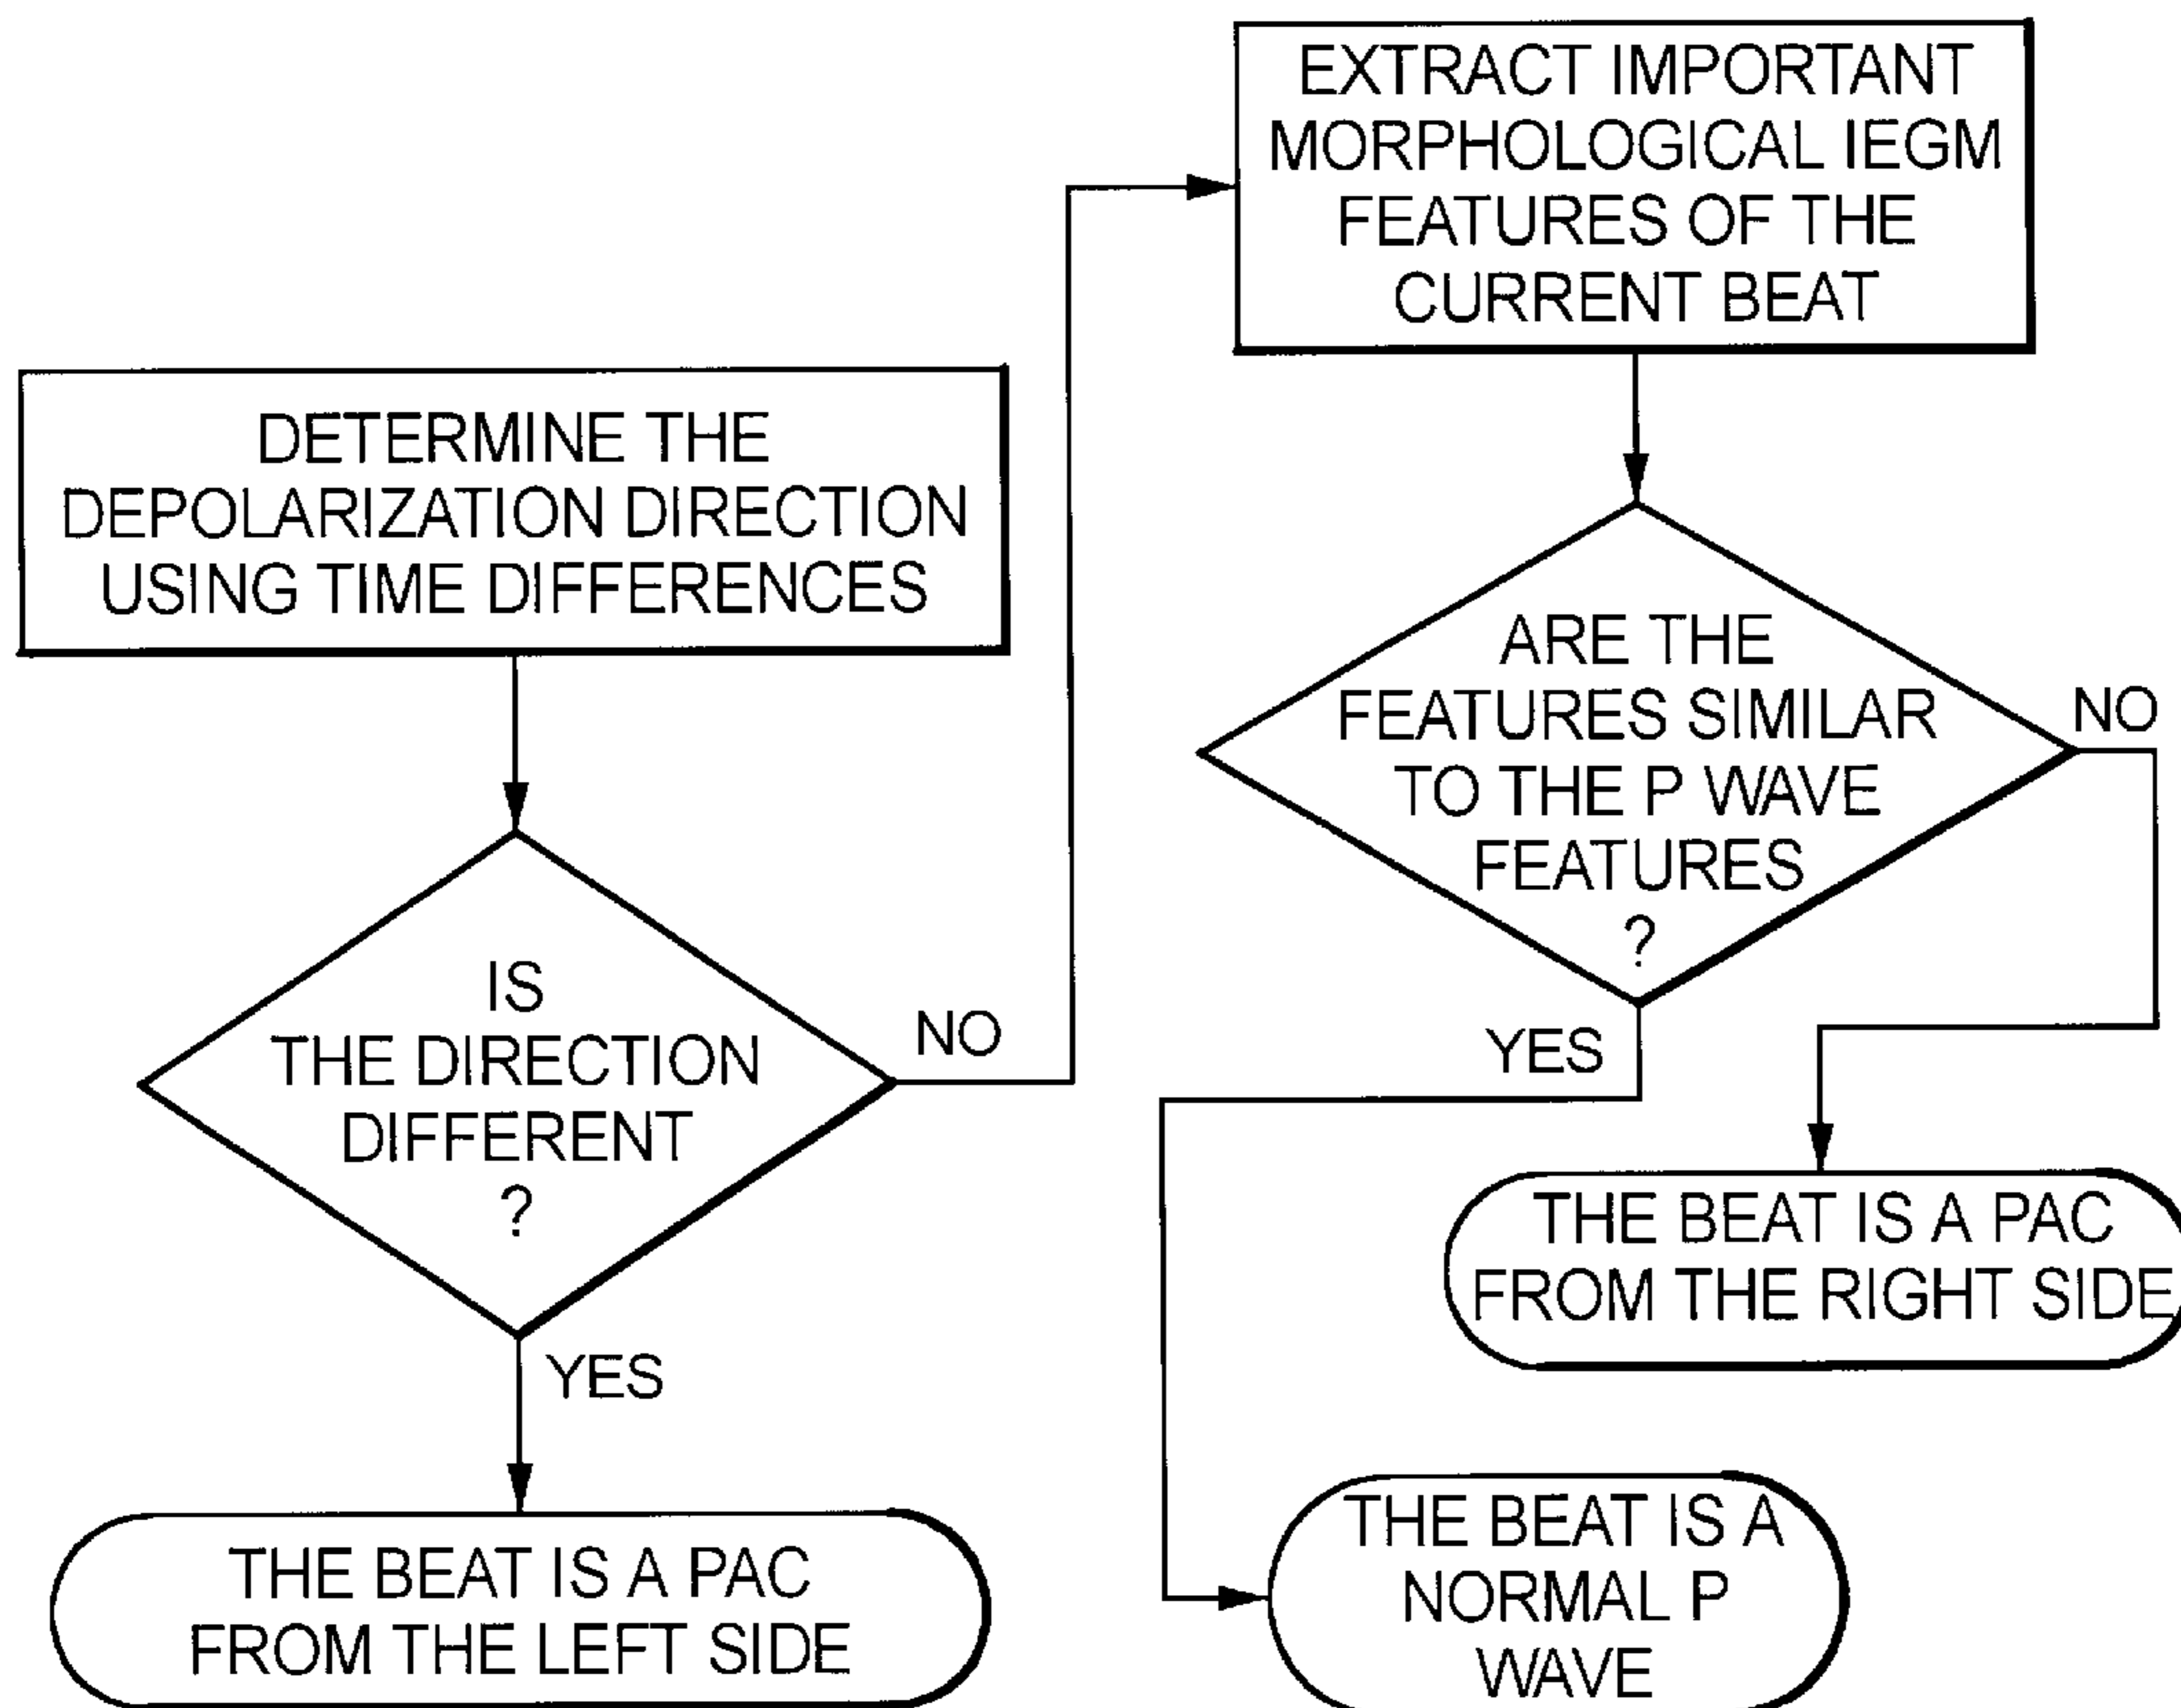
DETERMINE THE DEPOLARIZATION DIRECTION USING TIME DIFFERENCES

IS THE DIRECTION DIFFERENT ?

NO

YES

THE BEAT IS A PAC FROM THE LEFT SIDE

EXTRACT IMPORTANT MORPHOLOGICAL IEGM FEATURES OF THE CURRENT BEAT

ARE THE FEATURES SIMILAR TO THE P WAVE FEATURES ?

NO

YES

THE BEAT IS A PAC FROM THE RIGHT SIDE

THE BEAT IS A NORMAL P WAVE